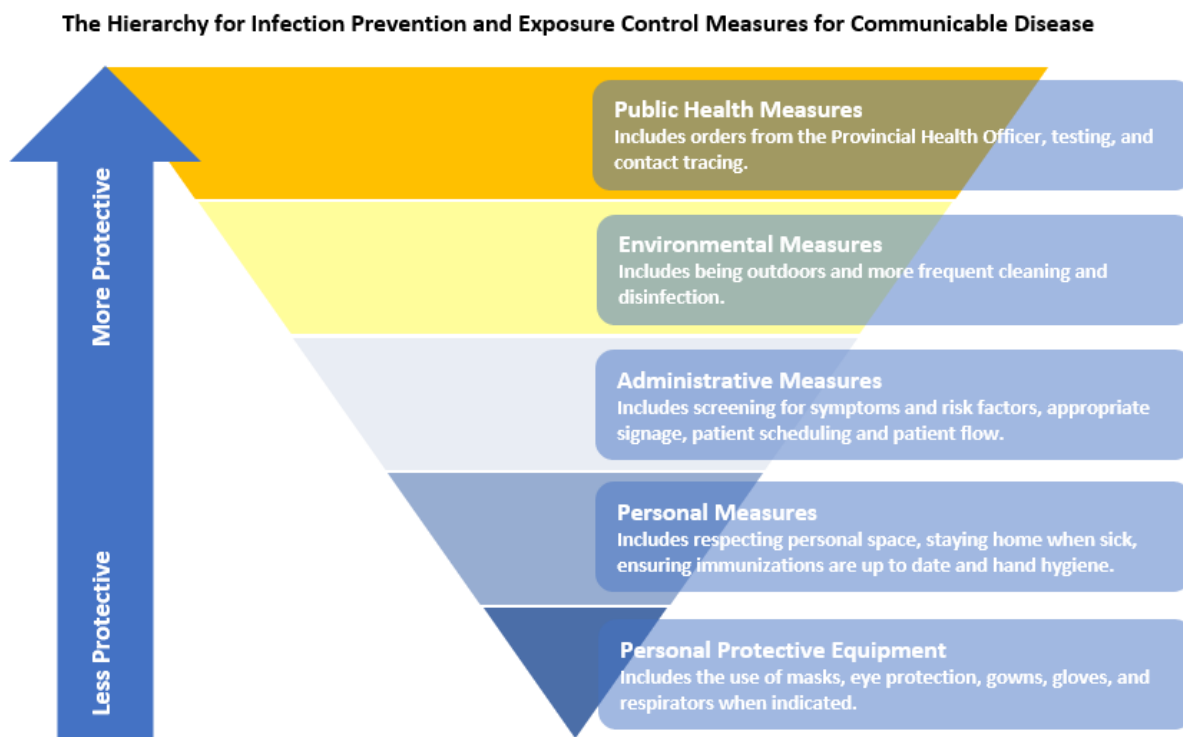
The Hierarchy for Infection Prevention and Exposure Control Measures for Communicable Disease

More Protective

Less Protective

Public Health Measures
Includes orders from the Provincial Health Officer, testing, and contact tracing.

Environmental Measures
Includes being outdoors and more frequent cleaning and disinfection.

Administrative Measures
Includes screening for symptoms and risk factors, appropriate signage, patient scheduling and patient flow.

Personal Measures
Includes respecting personal space, staying home when sick, ensuring immunizations are up to date and hand hygiene.

Personal Protective Equipment
Includes the use of masks, eye protection, gowns, gloves, and respirators when indicated.